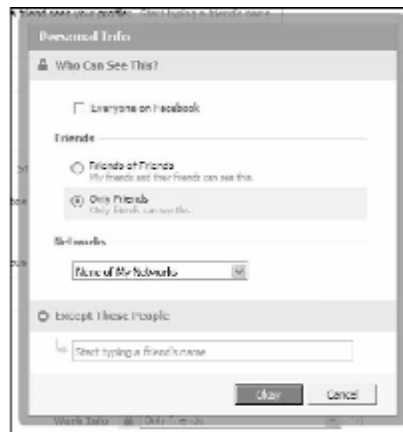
friend sees your profile. Start typing a friend's name

Personal Info

Who Can See This?

Everyone on Facebook

Friends

Friends of Friends
My friends and their friends can see this.

Only Friends
Only friends can see this.

Networks

None of My Networks

Except These People

Start typing a friend's name

Okay Cancel

Work Info Only Friends